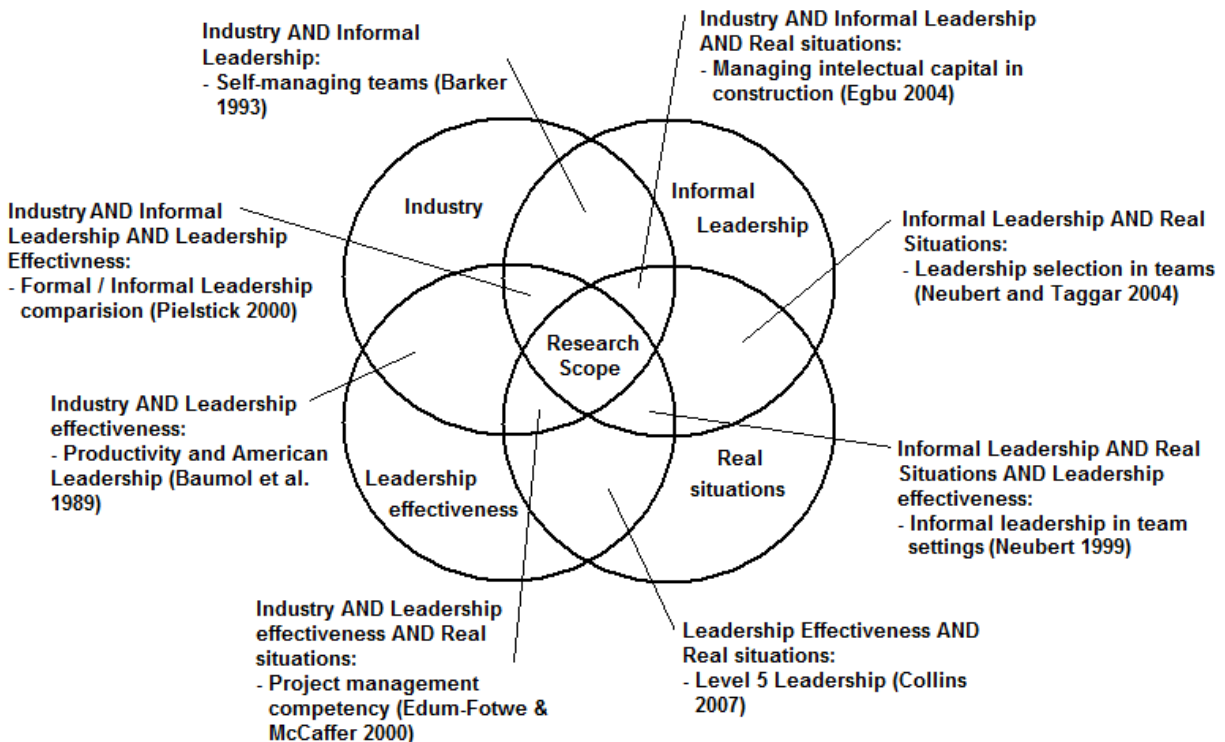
Industry AND Informal Leadership:
- Self-managing teams (Barker 1993)

Industry AND Informal Leadership AND Real situations:
- Managing intelectual capital in construction (Egbu 2004)

Industry

Informal Leadership

Industry AND Informal Leadership AND Leadership Effectivness:
- Formal / Informal Leadership comparision (Pielstick 2000)

Informal Leadership AND Real Situations:
- Leadership selection in teams (Neubert and Taggar 2004)

Research Scope

Industry AND Leadership effectiveness:
- Productivity and American Leadership (Baumol et al. 1989)

Leadership effectiveness

Real situations

Informal Leadership AND Real Situations AND Leadership effectiveness:
- Informal leadership in team settings (Neubert 1999)

Industry AND Leadership effectiveness AND Real situations:
- Project management competency (Edum-Fotwe & McCaffer 2000)

Leadership Effectiveness AND Real situations:
- Level 5 Leadership (Collins 2007)